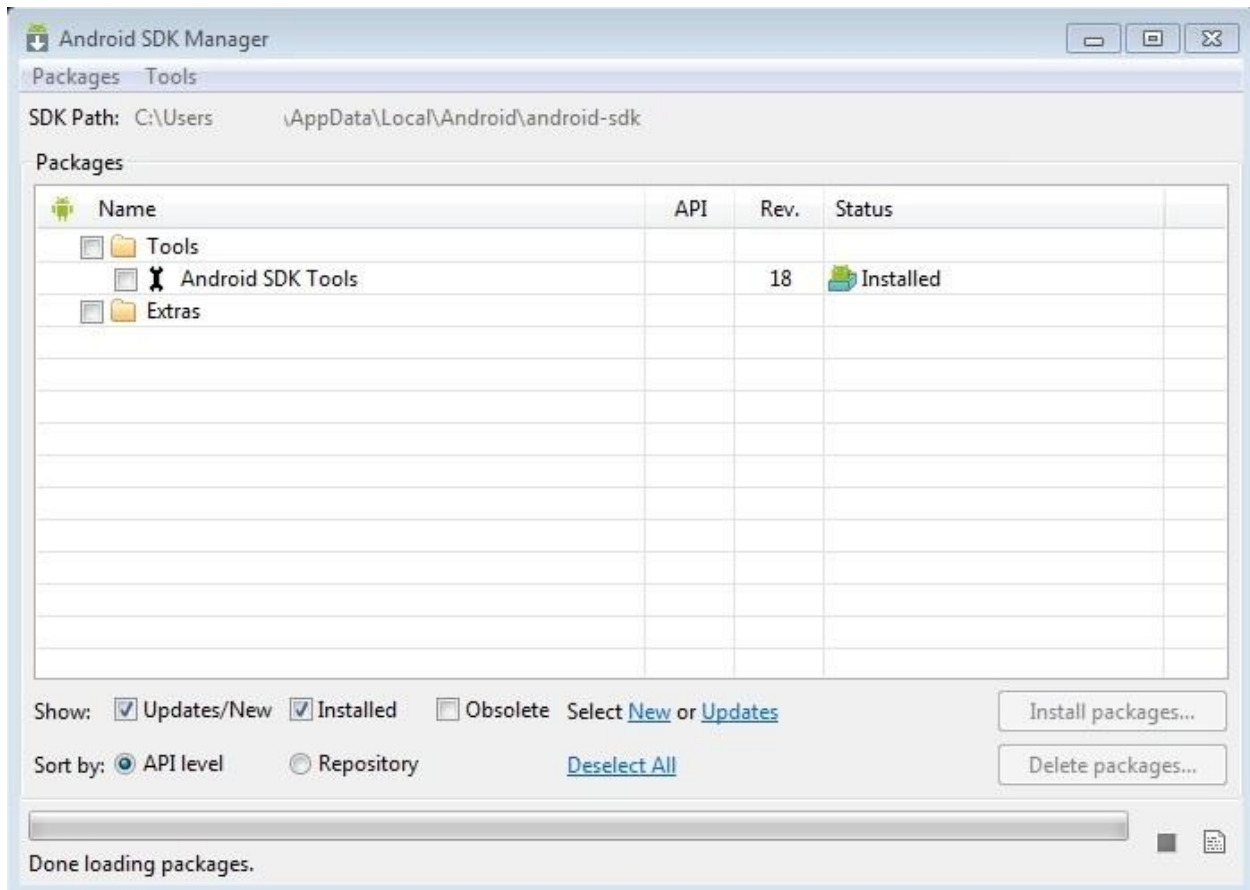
Android SDK Manager

Packages Tools

SDK Path: C:\Users \AppData\Local\Android\android-sdk

Packages

| Name | API | Rev. | Status |
|---|---|---|---|
| Tools | | | |
| Android SDK Tools | | 18 | Installed |
| Extras | | | |

Show: Updates/New Installed Obsolete Select New or Updates

Install packages...

Sort by: API level Repository Deselect All

Delete packages...

Done loading packages.